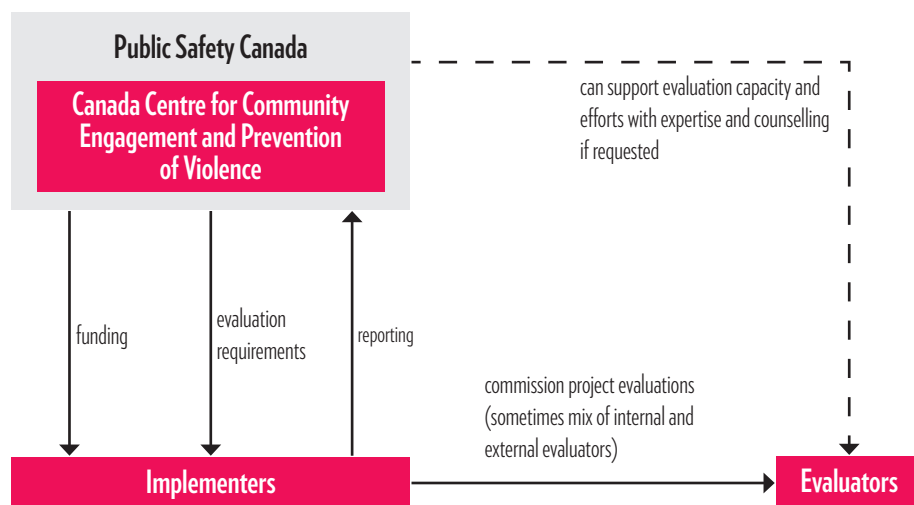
Public Safety Canada

Canada Centre for Community Engagement and Prevention of Violence

can support evaluation capacity and efforts with expertise and counselling if requested

funding

evaluation requirements

reporting

commission project evaluations (sometimes mix of internal and external evaluators)

Implementers

Evaluators